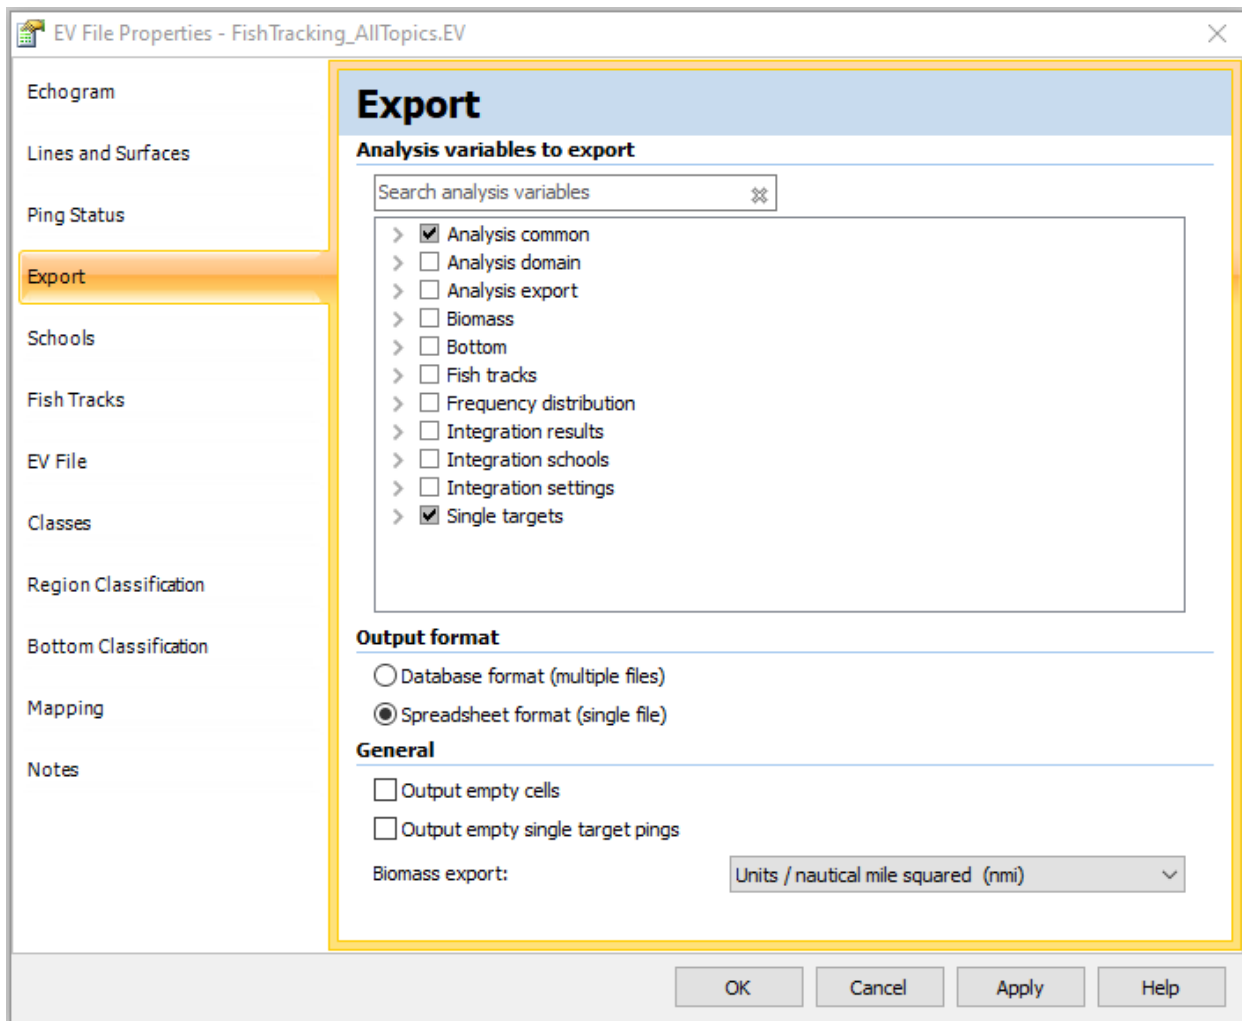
EV File Properties - FishTracking_AllTopics.EV

Echogram
Lines and Surfaces
Ping Status
Export
Schools
Fish Tracks
EV File
Classes
Region Classification
Bottom Classification
Mapping
Notes

Export

Analysis variables to export

Search analysis variables

Analysis common
Analysis domain
Analysis export
Biomass
Bottom
Fish tracks
Frequency distribution
Integration results
Integration schools
Integration settings
Single targets

Output format

Database format (multiple files)
Spreadsheet format (single file)

General

Output empty cells
Output empty single target pings

Biomass export: Units / nautical mile squared (nmi)

OK Cancel Apply Help